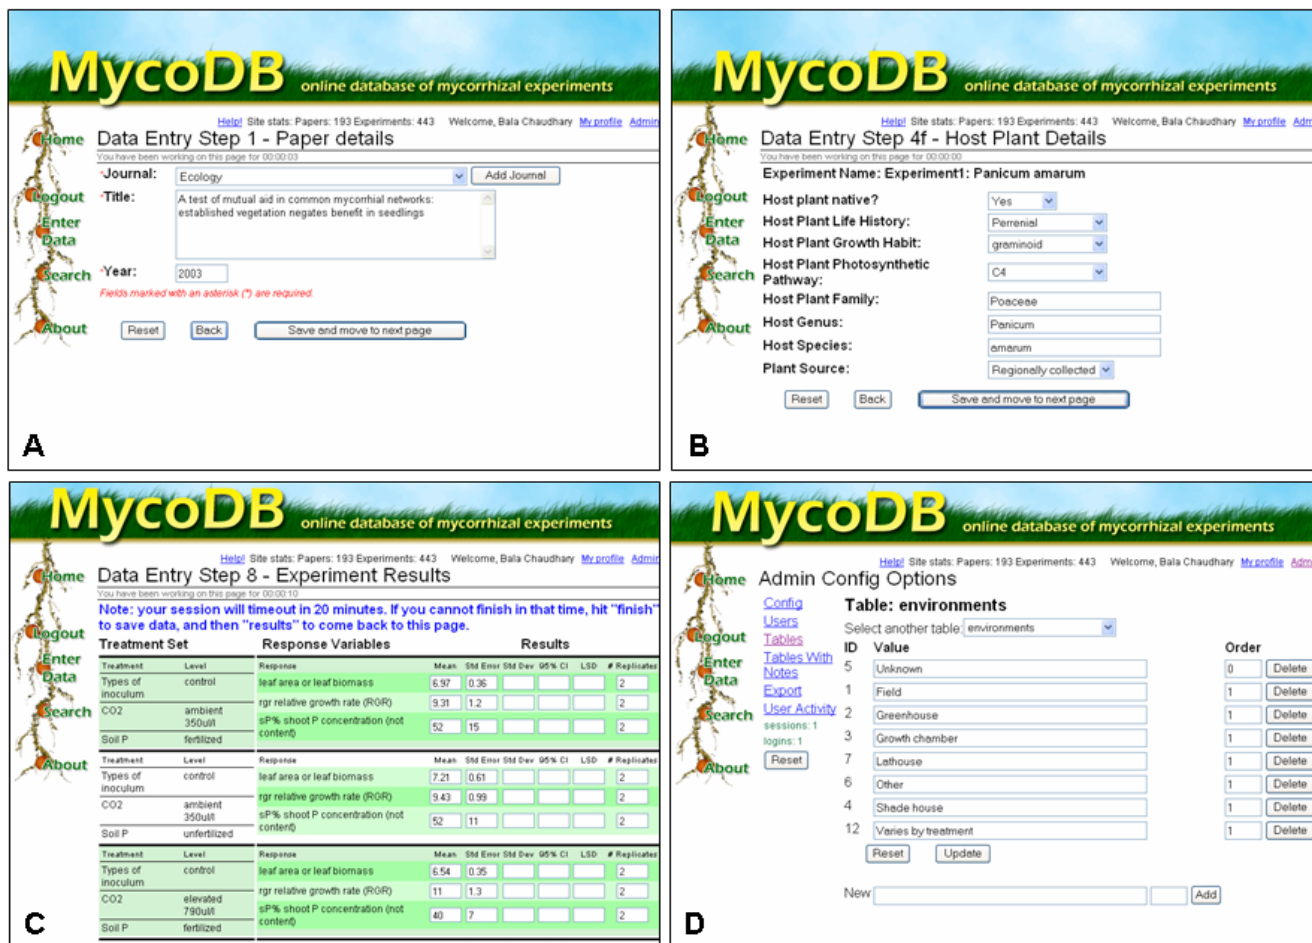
MycoDB online database of mycorrhizal experiments

Home
Logout
Enter Data
Search
About

Help! Site stats: Papers: 193 Experiments: 443 Welcome, Bala Chaudhary My profile Admin

Data Entry Step 1 - Paper details

You have been working on this page for 00:00:03

*Journal: Ecology Add Journal

*Title: A test of mutual aid in common mycorrhial networks: established vegetation negates benefit in seedlings

*Year: 2003

Fields marked with an asterisk (*) are required.

Reset Back Save and move to next page

A

MycoDB online database of mycorrhizal experiments

Home
Logout
Enter Data
Search
About

Help! Site stats: Papers: 193 Experiments: 443 Welcome, Bala Chaudhary My profile Adm

Data Entry Step 4f - Host Plant Details

You have been working on this page for 00:00:00

Experiment Name: Experiment1: Panicum amarum

Host plant native? Yes
Host Plant Life History: Perrenial
Host Plant Growth Habit: graminoid
Host Plant Photosynthetic Pathway: C4
Host Plant Family: Poaceae
Host Genus: Panicum
Host Species: amarum
Plant Source: Regionally collected

Reset Back Save and move to next page

B

MycoDB online database of mycorrhizal experiments

Home
Logout
Enter Data
Search
About

Help! Site stats: Papers: 193 Experiments: 443 Welcome, Bala Chaudhary My profile Admin

Data Entry Step 8 - Experiment Results

You have been working on this page for 00:00:10

Note: your session will timeout in 20 minutes. If you cannot finish in that time, hit "finish" to save data, and then "results" to come back to this page.

Treatment Set Response Variables Results

| Treatment | Level | Response | Mean | Std Error | Std Dev | 95% CI | LSD | # Replicates |
|---|---|---|---|---|---|---|---|---|
| Types of inoculum | control | leaf area or leaf biomass | 6.97 | 0.36 | | | | 2 |
| CO2 | ambient 350ul/l | rgr relative growth rate (RGR) | 9.31 | 1.2 | | | | 2 |
| Soil P | fertilized | sP% shoot P concentration (not content) | 52 | 15 | | | | 2 |

| Treatment | Level | Response | Mean | Std Error | Std Dev | 95% CI | LSD | # Replicates |
|---|---|---|---|---|---|---|---|---|
| Types of inoculum | control | leaf area or leaf biomass | 7.21 | 0.61 | | | | 2 |
| CO2 | ambient 350ul/l | rgr relative growth rate (RGR) | 9.43 | 0.99 | | | | 2 |
| Soil P | unfertilized | sP% shoot P concentration (not content) | 52 | 11 | | | | 2 |

| Treatment | Level | Response | Mean | Std Error | Std Dev | 95% CI | LSD | # Replicates |
|---|---|---|---|---|---|---|---|---|
| Types of inoculum | control | leaf area or leaf biomass | 6.54 | 0.35 | | | | 2 |
| CO2 | elevated 790ul/l | rgr relative growth rate (RGR) | 11 | 1.3 | | | | 2 |
| Soil P | fertilized | sP% shoot P concentration (not content) | 40 | 7 | | | | 2 |

C

MycoDB online database of mycorrhizal experiments

Home
Logout
Enter Data
Search
About

Help! Site stats: Papers: 193 Experiments: 443 Welcome, Bala Chaudhary My profile Adm

Admin Config Options

Config
Users
Tables
Tables With Notes
Export
User Activity
sessions: 1
logins: 1
Reset

Table: environments

Select another table: environments

| ID | Value | Order | |
|---|---|---|---|
| 5 | Unknown | 0 | Delete |
| 1 | Field | 1 | Delete |
| 2 | Greenhouse | 1 | Delete |
| 3 | Growth chamber | 1 | Delete |
| 7 | Lathouse | 1 | Delete |
| 6 | Other | 1 | Delete |
| 4 | Shade house | 1 | Delete |
| 12 | Varies by treatment | 1 | Delete |

Reset Update

New Add

D